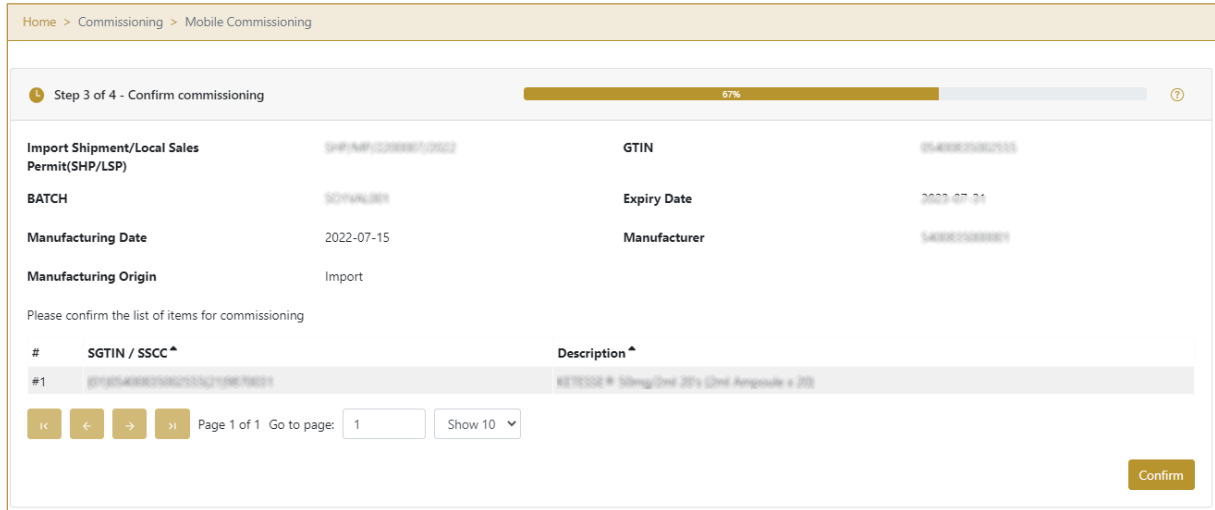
Home > Commissioning > Mobile Commissioning

Step 3 of 4 - Confirm commissioning

67%

Import Shipment/Local Sales Permit(SHP/LSP) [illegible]

GTIN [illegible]

BATCH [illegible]

Expiry Date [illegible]

Manufacturing Date 2022-07-15

Manufacturer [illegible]

Manufacturing Origin Import

Please confirm the list of items for commissioning

| # | SGTIN / SSCC | Description |
|---|---|---|
| #1 | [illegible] | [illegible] |

Page 1 of 1 Go to page: 1 Show 10

Confirm